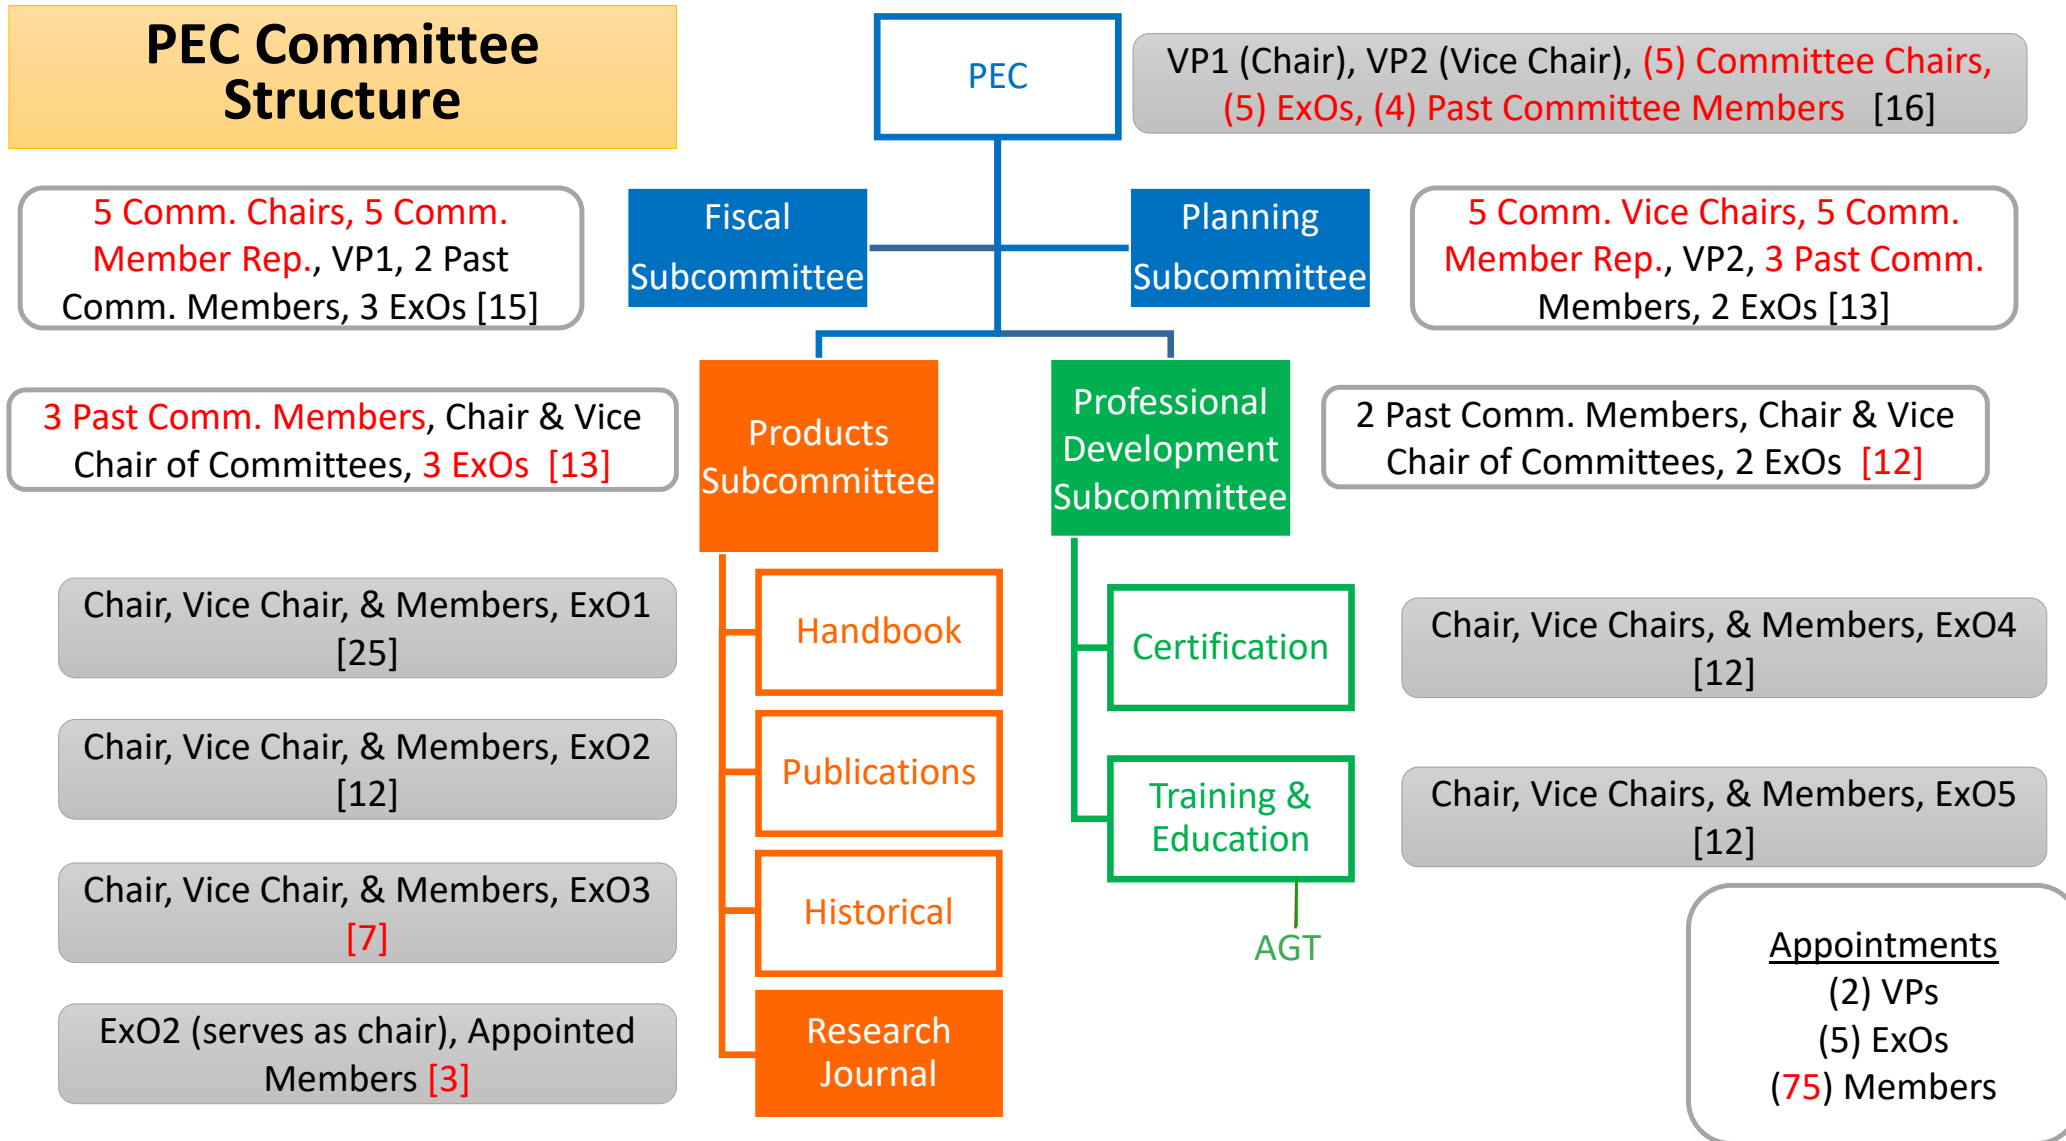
PEC Committee Structure

PEC

VP1 (Chair), VP2 (Vice Chair), (5) Committee Chairs, (5) ExOs, (4) Past Committee Members [16]

5 Comm. Chairs, 5 Comm. Member Rep., VP1, 2 Past Comm. Members, 3 ExOs [15]

Fiscal Subcommittee

Planning Subcommittee

5 Comm. Vice Chairs, 5 Comm. Member Rep., VP2, 3 Past Comm. Members, 2 ExOs [13]

3 Past Comm. Members, Chair & Vice Chair of Committees, 3 ExOs [13]

Products Subcommittee

Professional Development Subcommittee

2 Past Comm. Members, Chair & Vice Chair of Committees, 2 ExOs [12]

Chair, Vice Chair, & Members, ExO1 [25]

Handbook

Certification

Chair, Vice Chairs, & Members, ExO4 [12]

Chair, Vice Chair, & Members, ExO2 [12]

Publications

Training & Education

Chair, Vice Chairs, & Members, ExO5 [12]

Chair, Vice Chair, & Members, ExO3 [7]

Historical

AGT

ExO2 (serves as chair), Appointed Members [3]

Research Journal

Appointments
(2) VPs
(5) ExOs
(75) Members